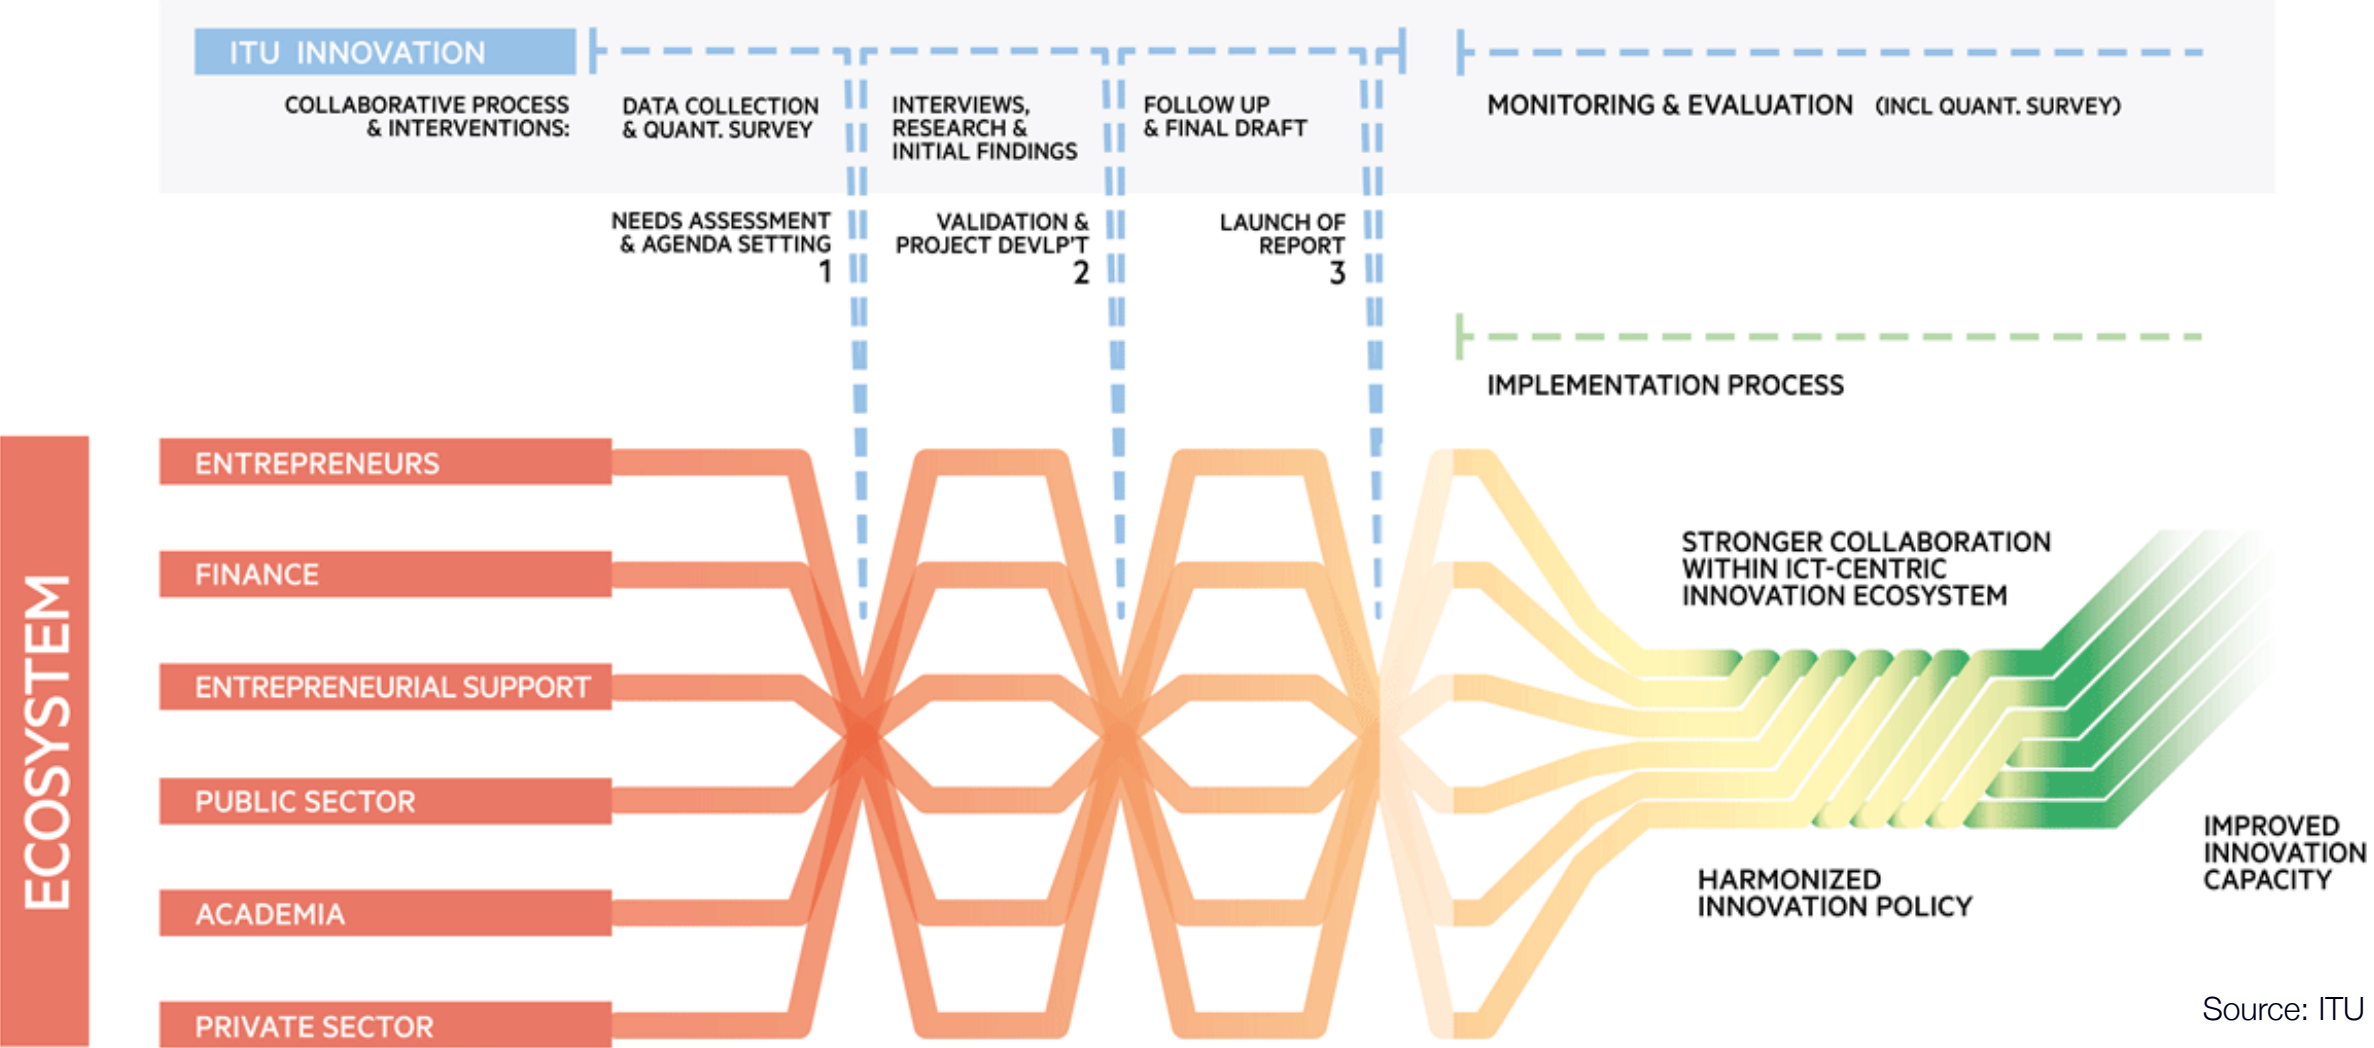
ITU INNOVATION

COLLABORATIVE PROCESS & INTERVENTIONS:

DATA COLLECTION & QUANT. SURVEY

INTERVIEWS, RESEARCH & INITIAL FINDINGS

FOLLOW UP & FINAL DRAFT

MONITORING & EVALUATION (INCL QUANT. SURVEY)

NEEDS ASSESSMENT & AGENDA SETTING 1

VALIDATION & PROJECT DEVLP'T 2

LAUNCH OF REPORT 3

IMPLEMENTATION PROCESS

ECOSYSTEM

ENTREPRENEURS

FINANCE

ENTREPRENEURIAL SUPPORT

PUBLIC SECTOR

ACADEMIA

PRIVATE SECTOR

STRONGER COLLABORATION WITHIN ICT-CENTRIC INNOVATION ECOSYSTEM

HARMONIZED INNOVATION POLICY

IMPROVED INNOVATION CAPACITY

Source: ITU